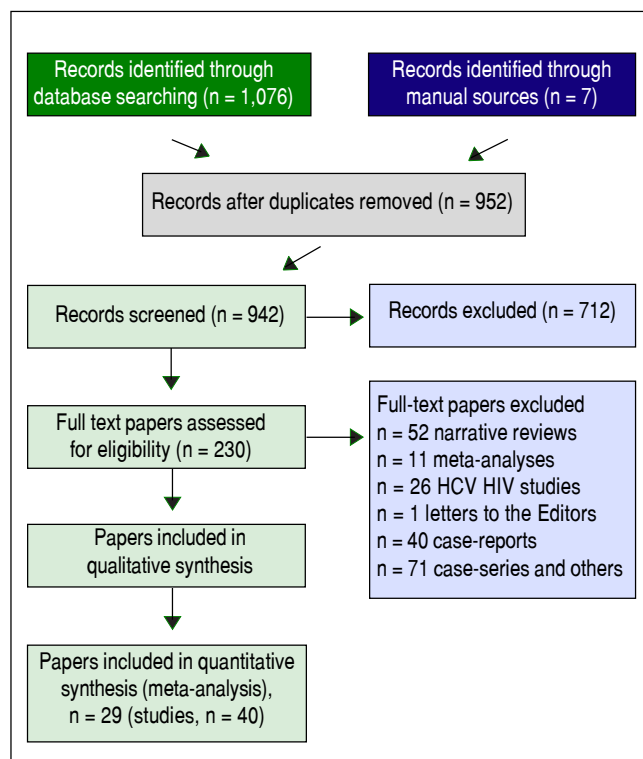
Records identified through database searching (n = 1,076)

Records identified through manual sources (n = 7)

Records after duplicates removed (n = 952)

Records screened (n = 942)

Records excluded (n = 712)

Full text papers assessed for eligibility (n = 230)

Full-text papers excluded
n = 52 narrative reviews
n = 11 meta-analyses
n = 26 HCV HIV studies
n = 1 letters to the Editors
n = 40 case-reports
n = 71 case-series and others

Papers included in qualitative synthesis

Papers included in quantitative synthesis (meta-analysis), n = 29 (studies, n = 40)